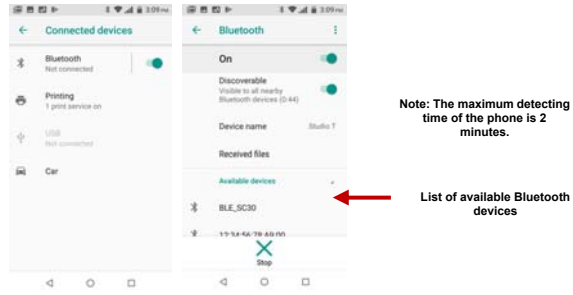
3:09 PM

Connected devices

Bluetooth
Not connected

Printing
1 print service on

USB
Not connected

Car

3:09 PM

Bluetooth

On

Discoverable
Visible to all nearby Bluetooth devices (0:44)

Device name
Studio 7

Received files

Available devices

BLE_SC30

12:34:56:78:49:00

Stop

Note: The maximum detecting time of the phone is 2 minutes.

List of available Bluetooth devices